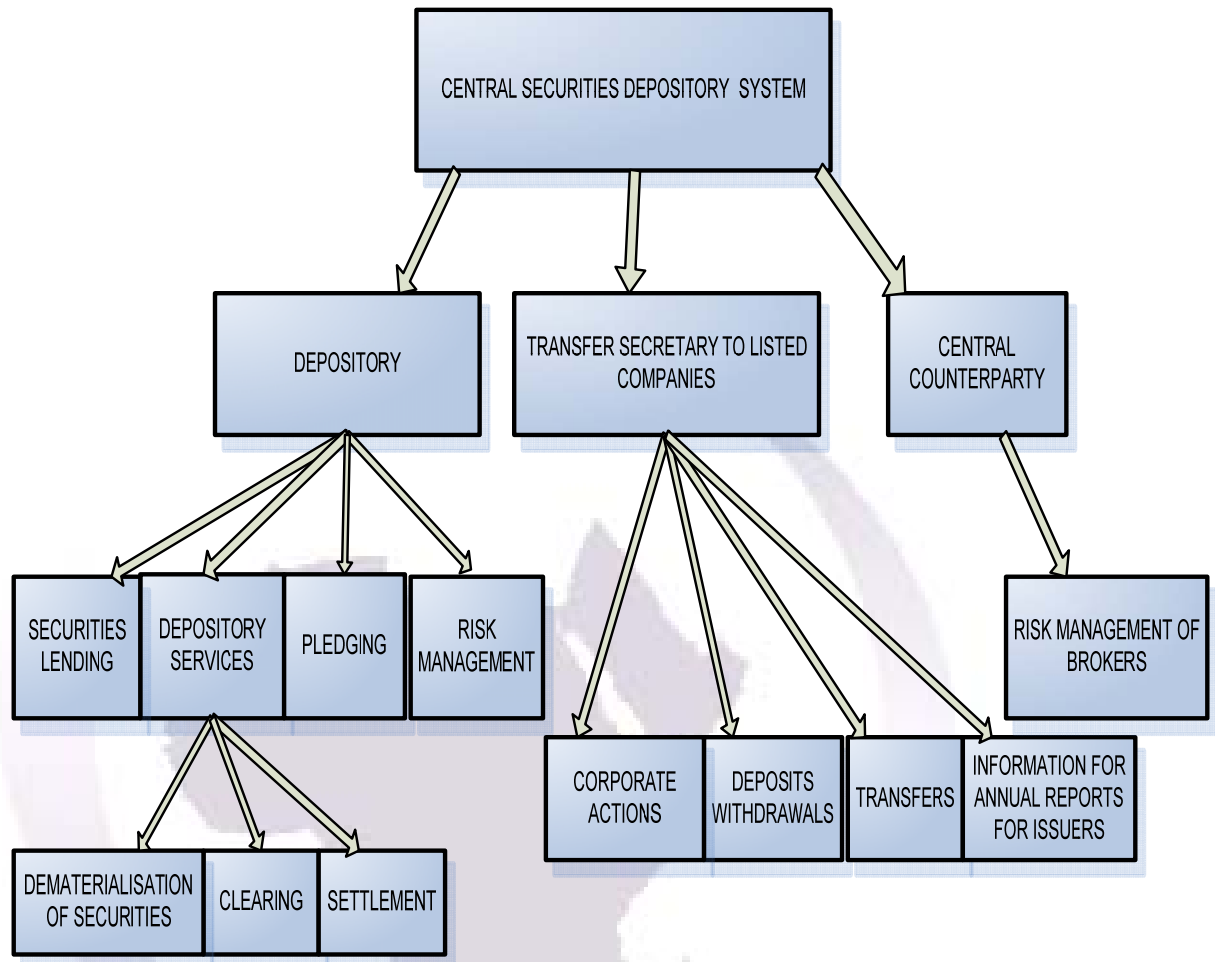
CENTRAL SECURITIES DEPOSITORY SYSTEM

DEPOSITORY

TRANSFER SECRETARY TO LISTED COMPANIES

CENTRAL COUNTERPARTY

SECURITIES LENDING

DEPOSITORY SERVICES

PLEDGING

RISK MANAGEMENT

RISK MANAGEMENT OF BROKERS

CORPORATE ACTIONS

DEPOSITS WITHDRAWALS

TRANSFERS

INFORMATION FOR ANNUAL REPORTS FOR ISSUERS

DEMATERIALISATION OF SECURITIES

CLEARING

SETTLEMENT